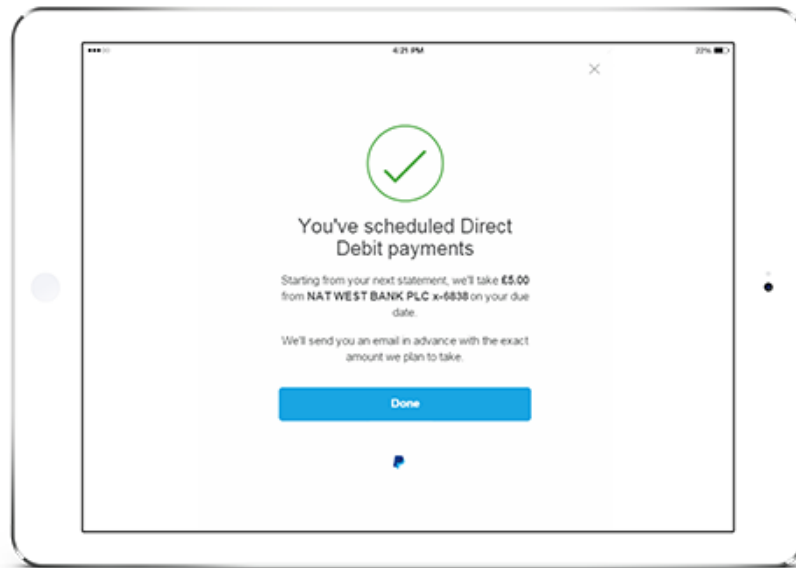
4:21 PM

22%

×

You've scheduled Direct Debit payments

Starting from your next statement, we'll take £5.00 from NAT WEST BANK PLC x-6838 on your due date.

We'll send you an email in advance with the exact amount we plan to take.

Done